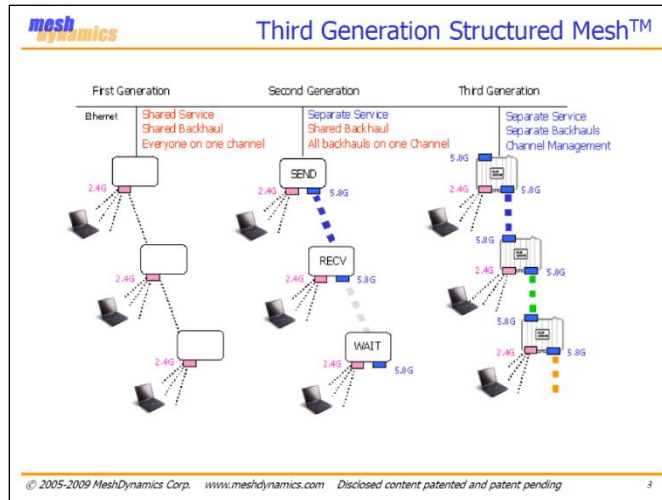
mesh dynamics

Third Generation Structured Mesh$^{TM}$

First Generation

Second Generation

Third Generation

Ethernet

Shared Service
Shared Backhaul
Everyone on one channel

Separate Service
Shared Backhaul
All backhauls on one Channel

Separate Service
Separate Backhauls
Channel Management

2.4G

2.4G

2.4G

SEND

2.4G

5.8G

RECV

2.4G

5.8G

WAIT

2.4G

5.8G

5.8G

2.4G

5.8G

5.8G

2.4G

5.8G

5.8G

2.4G

5.8G

© 2005-2009 MeshDynamics Corp. www.meshdynamics.com Disclosed content patented and patent pending

3